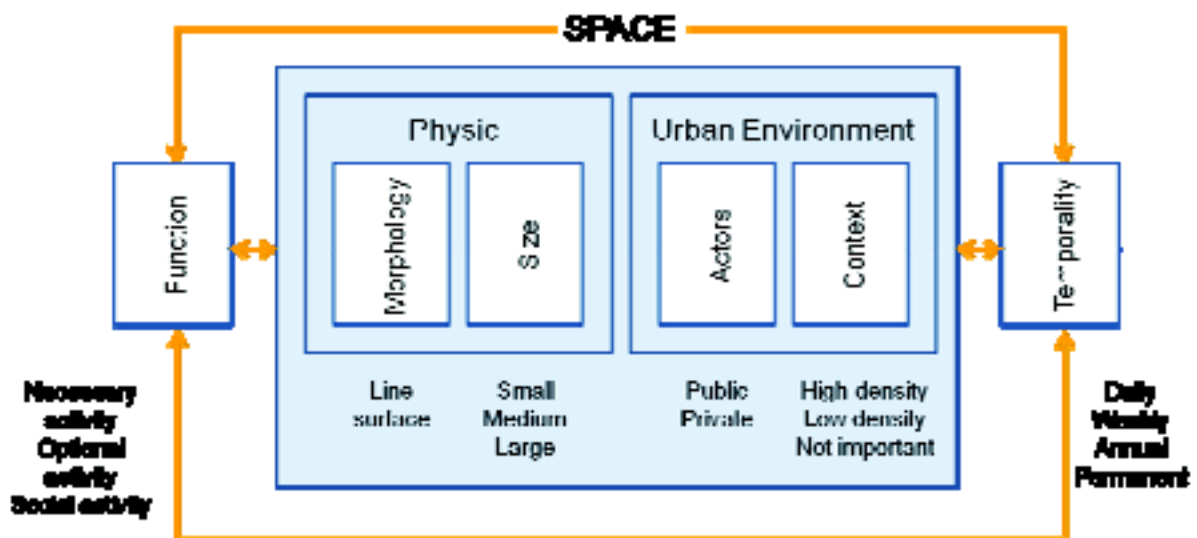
SPACE

Function

Physic

Morphology

Size

Urban Environment

Actors

Context

Temporality

Necessary activity
Optional activity
Social activity

Line
surface

Small
Medium
Large

Public
Private

High density
Low density
Not important

Daily
Weekly
Annual
Permanent